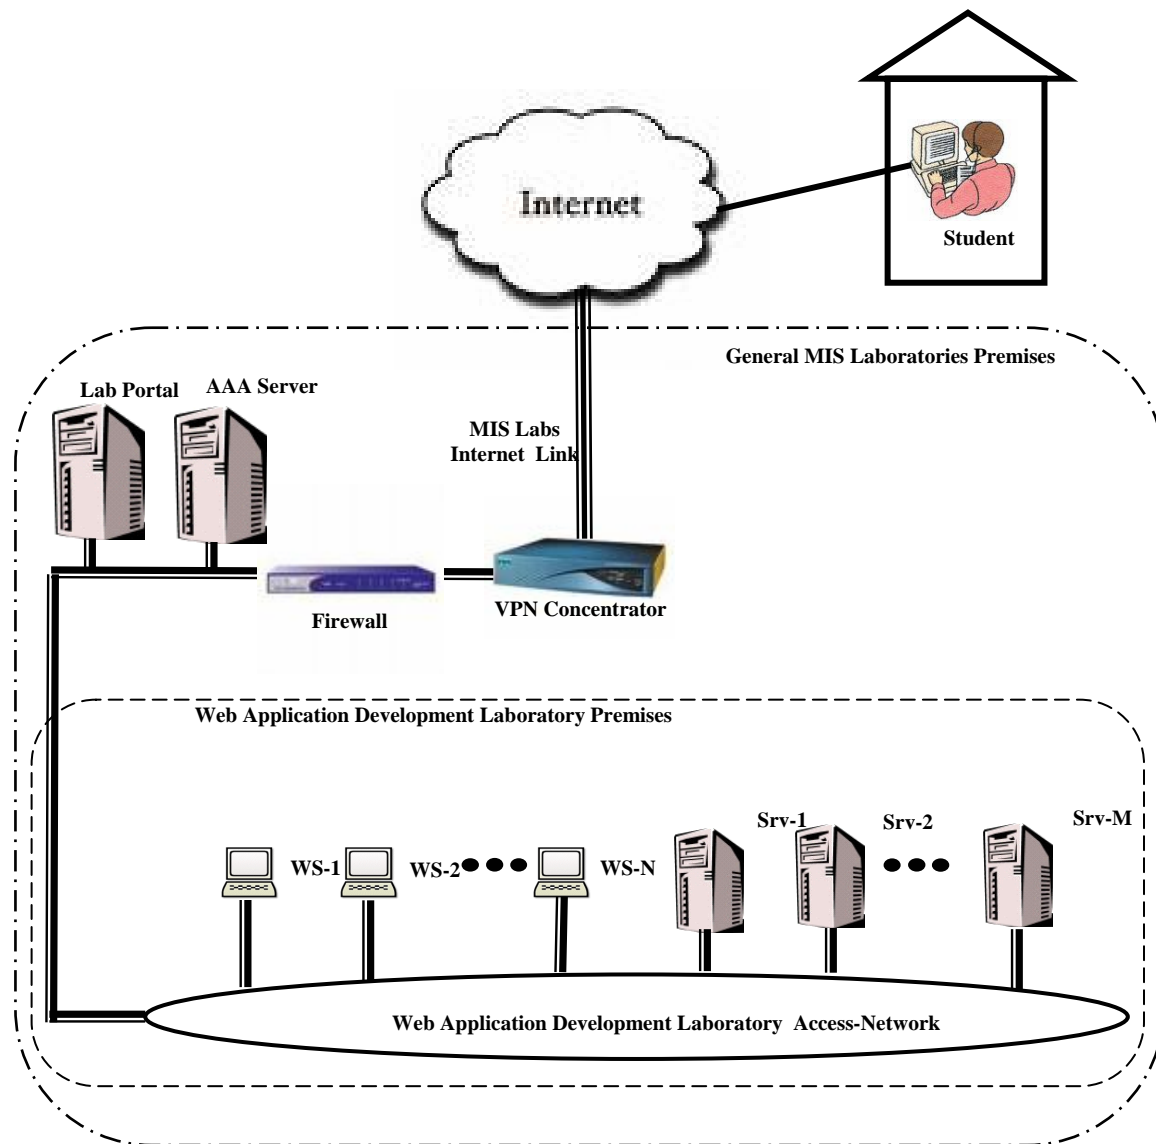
Internet

Student

General MIS Laboratories Premises

Lab Portal

AAA Server

MIS Labs Internet Link

Firewall

VPN Concentrator

Web Application Development Laboratory Premises

WS-1

WS-2

WS-N

Srv-1

Srv-2

Srv-M

Web Application Development Laboratory Access-Network